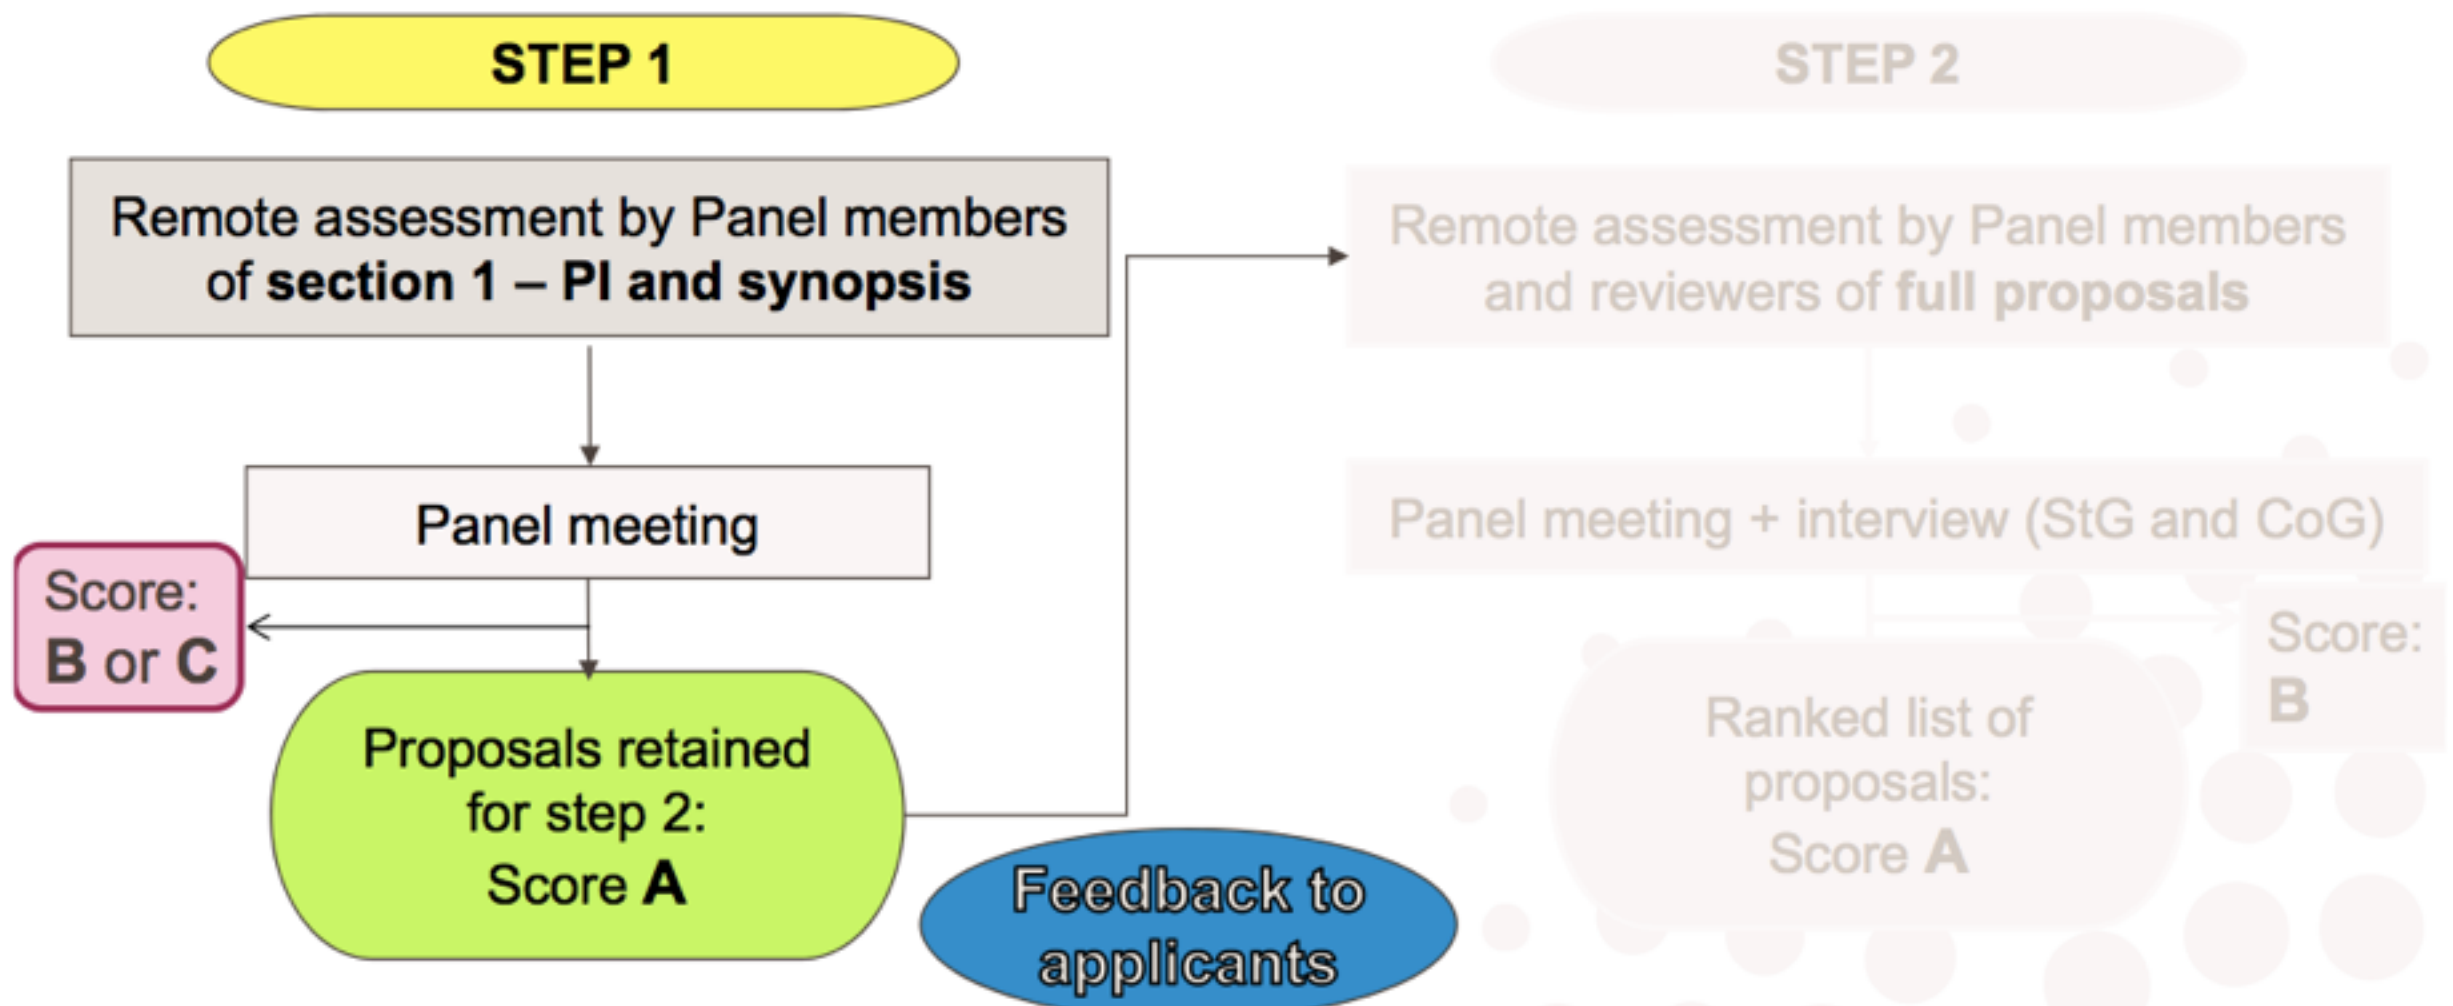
STEP 1

Remote assessment by Panel members of **section 1 – PI and synopsis**

Panel meeting

Score: **B** or **C**

Proposals retained for step 2: Score **A**

Feedback to applicants

STEP 2

Remote assessment by Panel members and reviewers of **full proposals**

Panel meeting + interview (StG and CoG)

Score: **B**

Ranked list of proposals: Score **A**